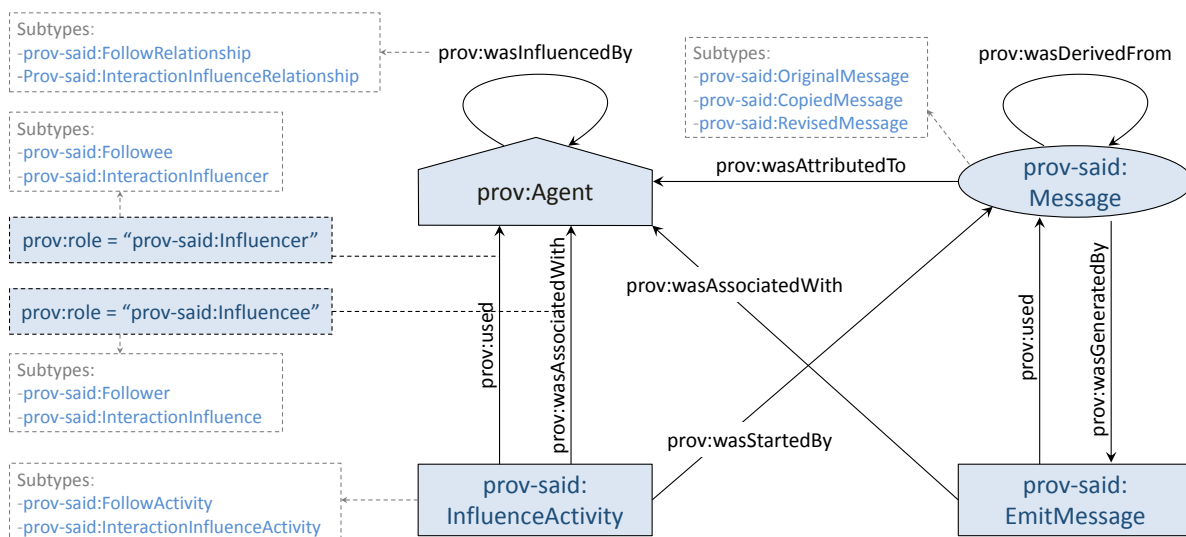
Subtypes:
-prov-said:FollowRelationship
-Prov-said:InteractionInfluenceRelationship

prov:wasInfluencedBy

Subtypes:
-prov-said:OriginalMessage
-prov-said:CopiedMessage
-prov-said:RevisedMessage

prov:wasDerivedFrom

Subtypes:
-prov-said:Followee
-prov-said:InteractionInfluencer

prov:wasAttributedTo

prov:Agent

prov-said: Message

prov:role = “prov-said:Influencer”

prov:wasAssociatedWith

prov:wasAssociatedWith

prov:used

prov:wasGeneratedBy

prov:role = “prov-said:Influencee”

prov:used

Subtypes:
-prov-said:Follower
-prov-said:InteractionInfluence

prov:wasAssociatedWith

prov:wasStartedBy

Subtypes:
-prov-said:FollowActivity
-prov-said:InteractionInfluenceActivity

prov-said: InfluenceActivity

prov-said: EmitMessage